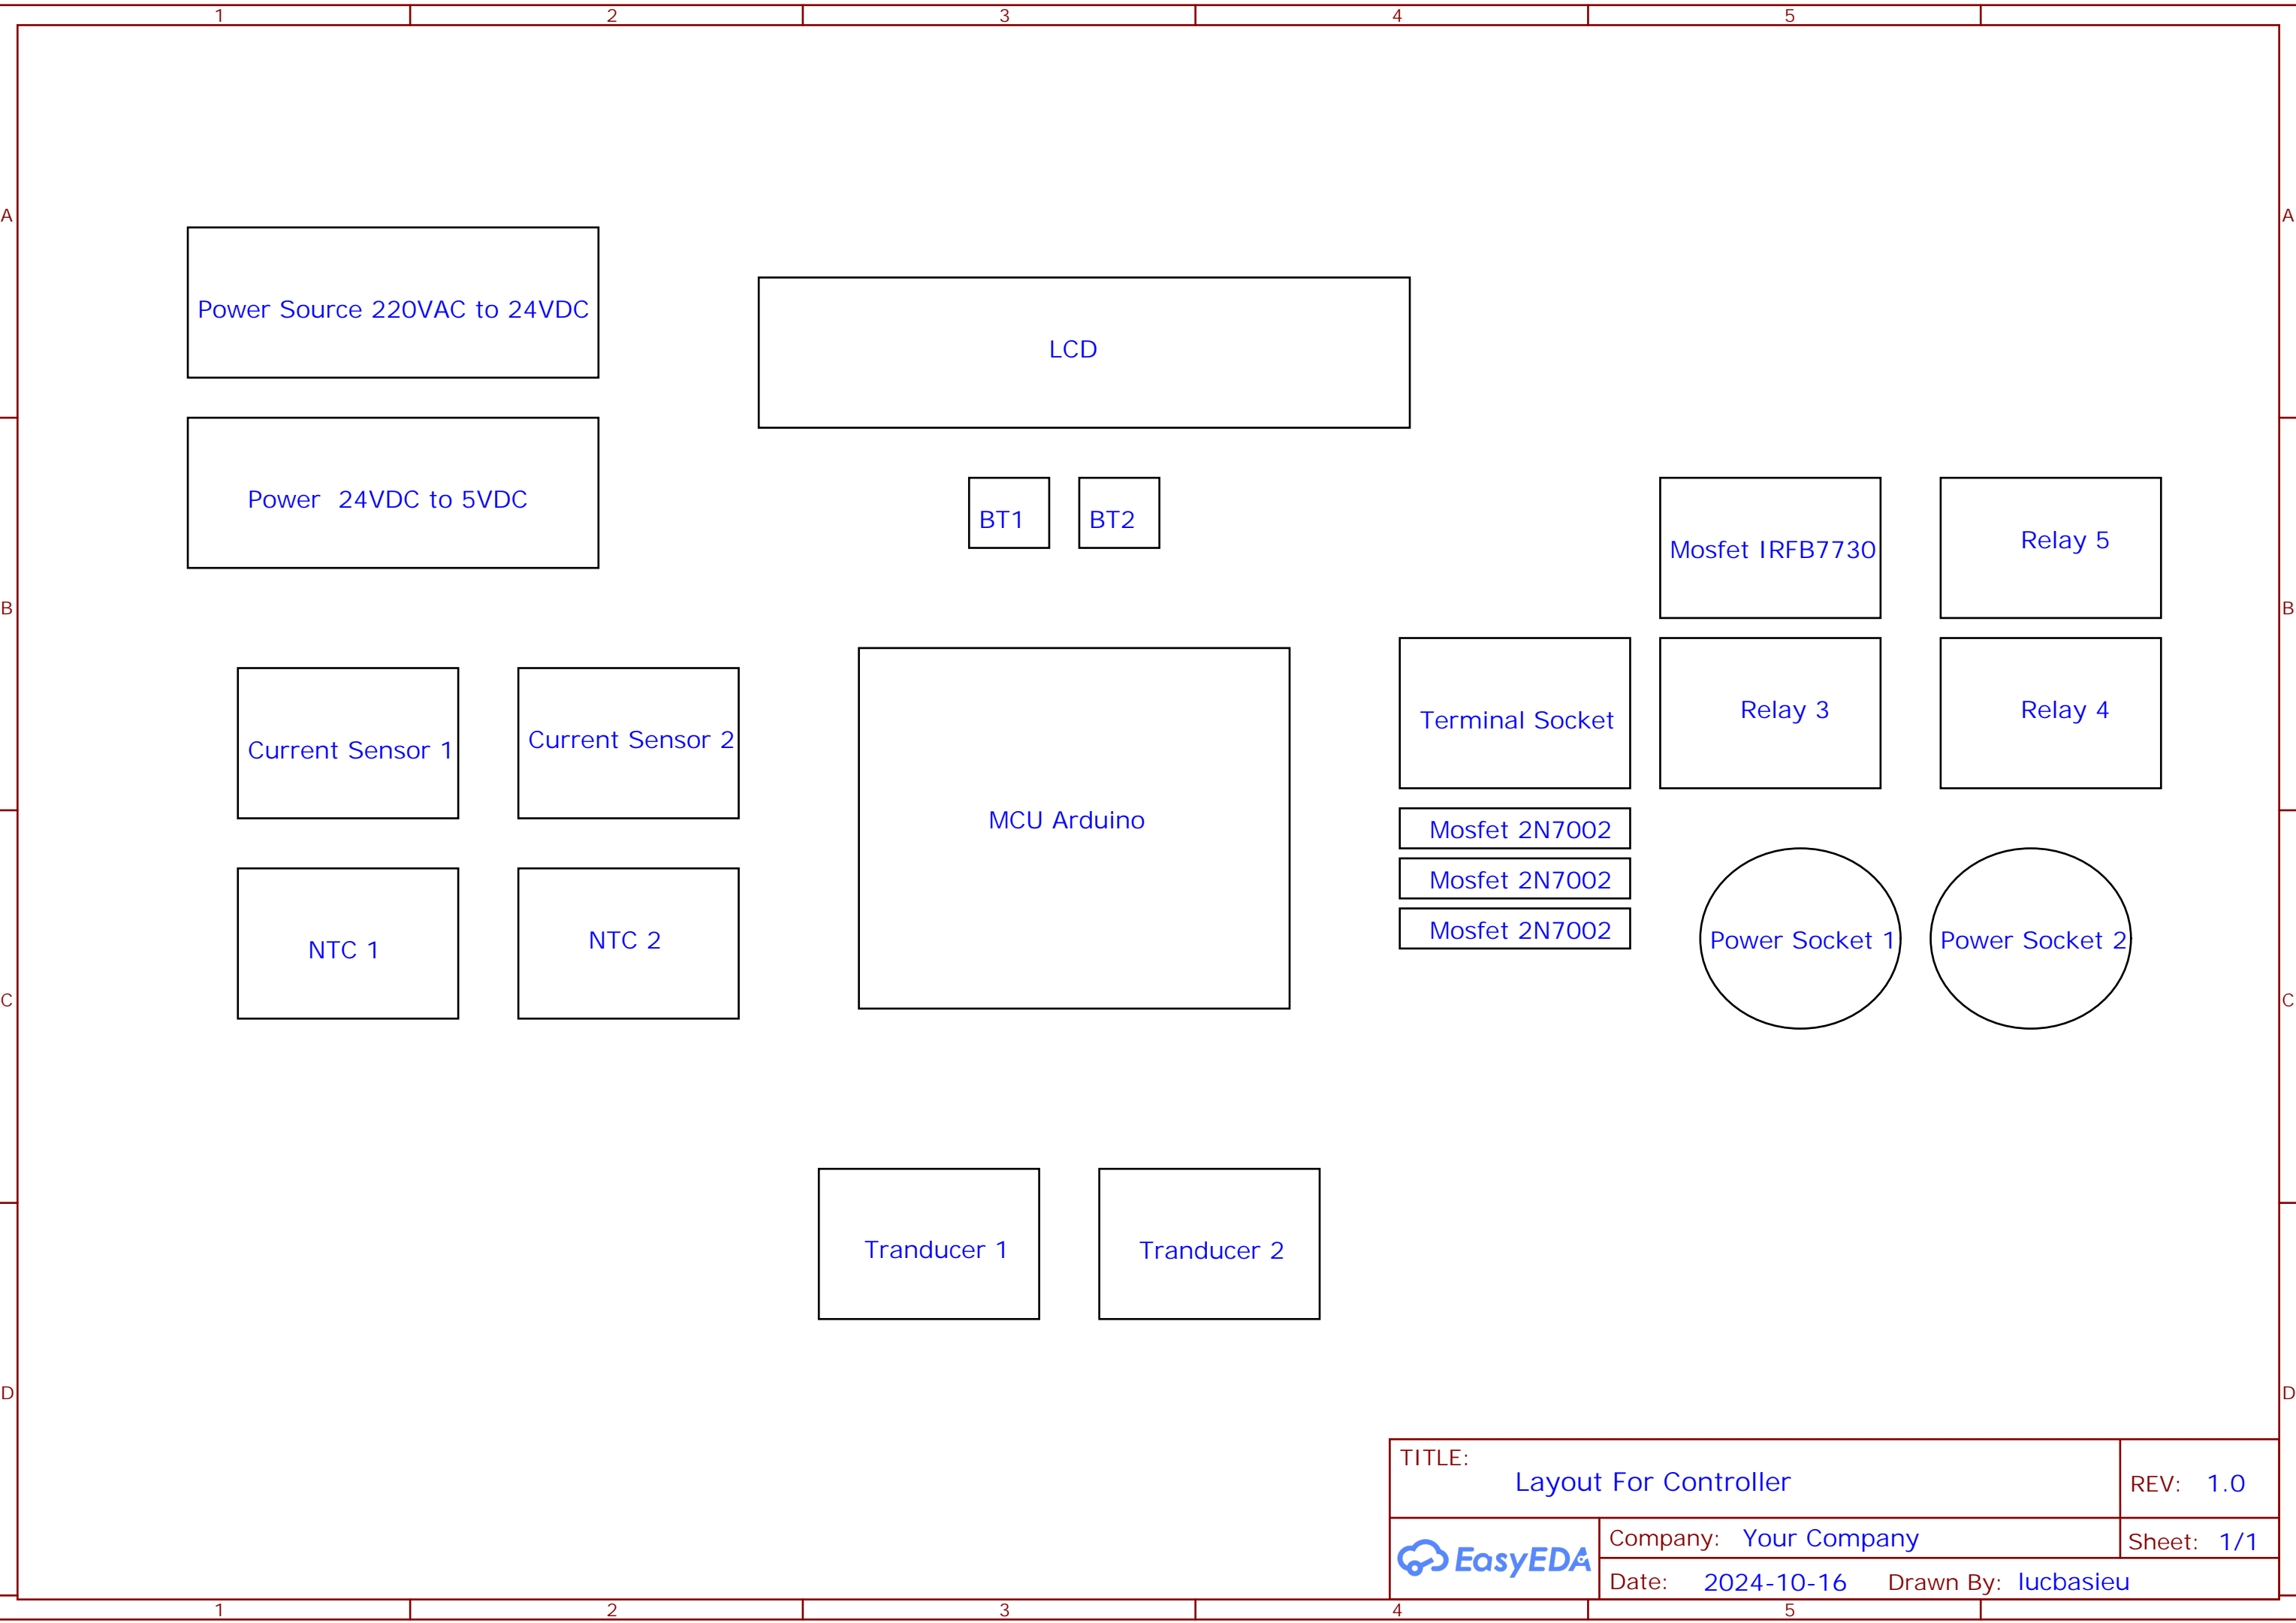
1 2 3 4 5

A

Power Source 220VAC to 24VDC

LCD

Power 24VDC to 5VDC

BT1

BT2

Mosfet IRFB7730

Relay 5

B

Current Sensor 1

Current Sensor 2

MCU Arduino

Terminal Socket

Relay 3

Relay 4

Mosfet 2N7002

Mosfet 2N7002

Mosfet 2N7002

NTC 1

NTC 2

Power Socket 1

Power Socket 2

C

Tranducer 1

Tranducer 2

D

TITLE: Layout For Controller

REV: 1.0

EasyEDA

Company: Your Company

Sheet: 1/1

Date: 2024-10-16

Drawn By: lucbasieu

1 2 3 4 5